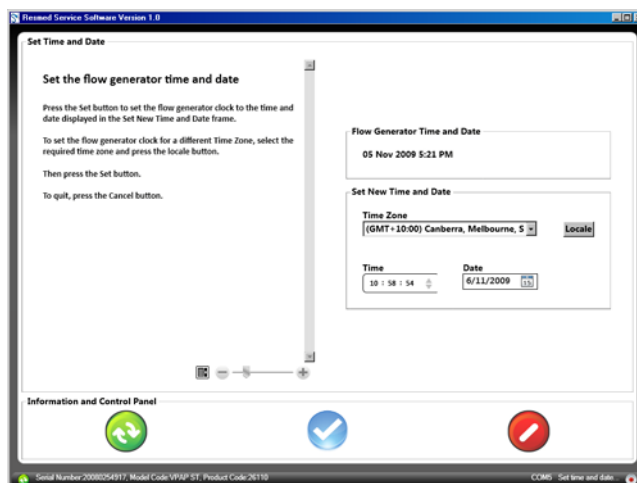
Resmed Service Software Version 1.0

Set Time and Date

Set the flow generator time and date

Press the Set button to set the flow generator clock to the time and date displayed in the Set New Time and Date frame.

To set the flow generator clock for a different Time Zone, select the required time zone and press the locale button.

Then press the Set button.

To quit, press the Cancel button.

Flow Generator Time and Date

05 Nov 2009 5:21 PM

Set New Time and Date

Time Zone

(GMT+10:00) Canberra, Melbourne, S

Locale

Time

10 : 58 : 54

Date

6/11/2009

Information and Control Panel

Serial Number:20080254917, Model Code:VPAP ST, Product Code:26110

COMS Set time and date.